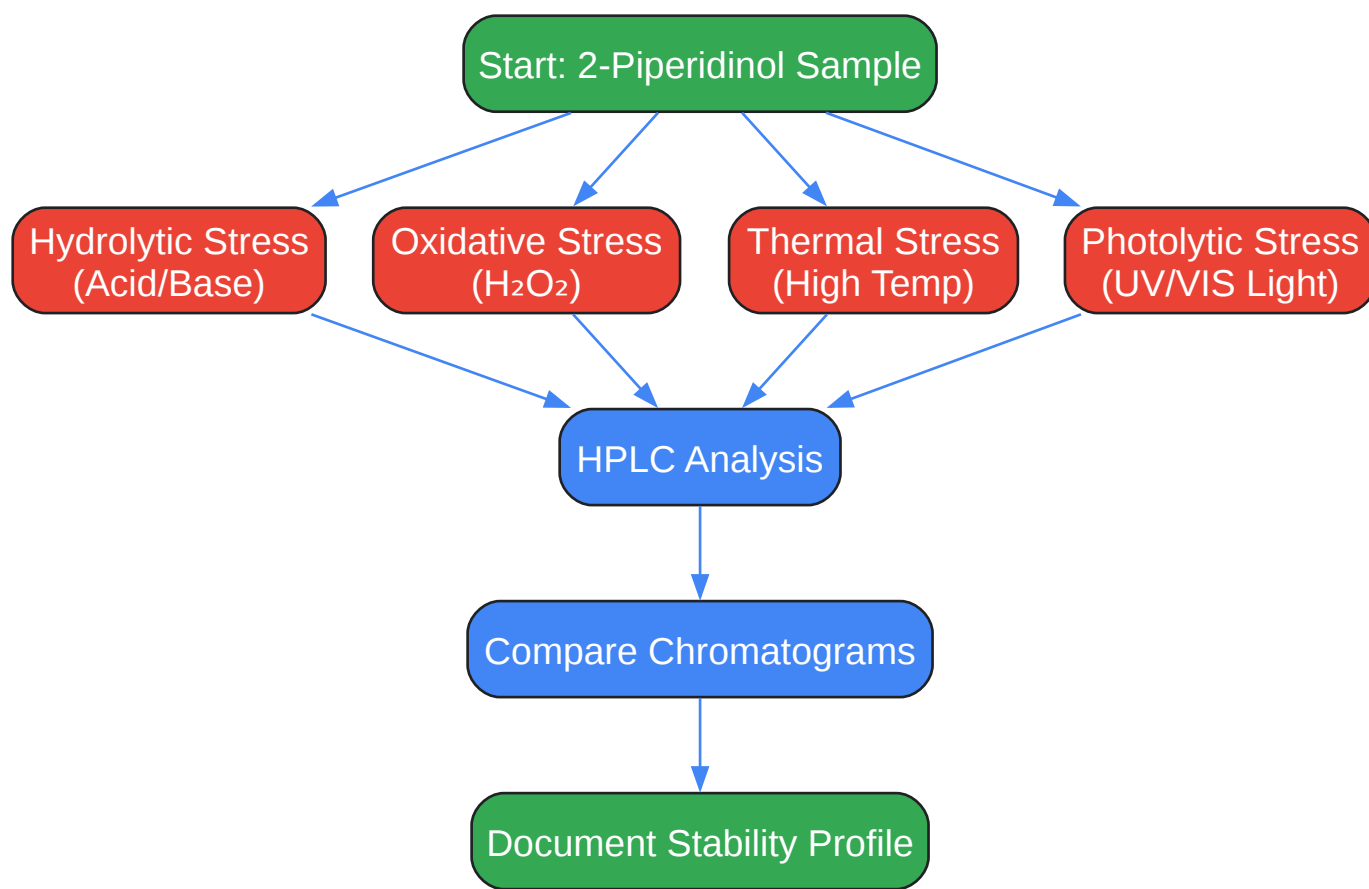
Start: 2-Piperidinol Sample

Hydrolytic Stress (Acid/Base)

Oxidative Stress ($H_2O_2$)

Thermal Stress (High Temp)

Photolytic Stress (UV/VIS Light)

HPLC Analysis

Compare Chromatograms

Document Stability Profile